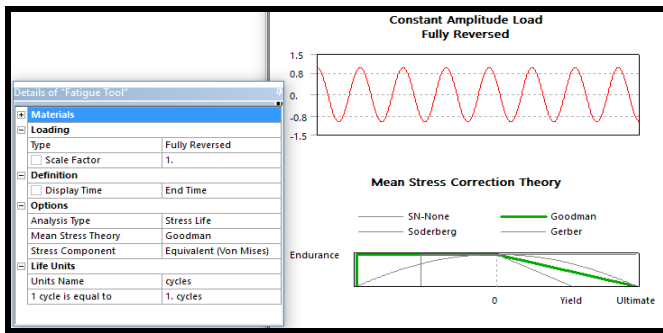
Details of "Fatigue Tool"

| | |
|---|---|
| Materials | |
| Loading | |
| Type | Fully Reversed |
| Scale Factor | 1. |
| Definition | |
| Display Time | End Time |
| Options | |
| Analysis Type | Stress Life |
| Mean Stress Theory | Goodman |
| Stress Component | Equivalent (Von Mises) |
| Life Units | |
| Units Name | cycles |
| 1 cycle is equal to | 1. cycles |

Constant Amplitude Load
Fully Reversed

1.5
0.8
0.
-0.8
-1.5

Mean Stress Correction Theory

SN-None
Goodman
Soderberg
Gerber

Endurance

0
Yield
Ultimate